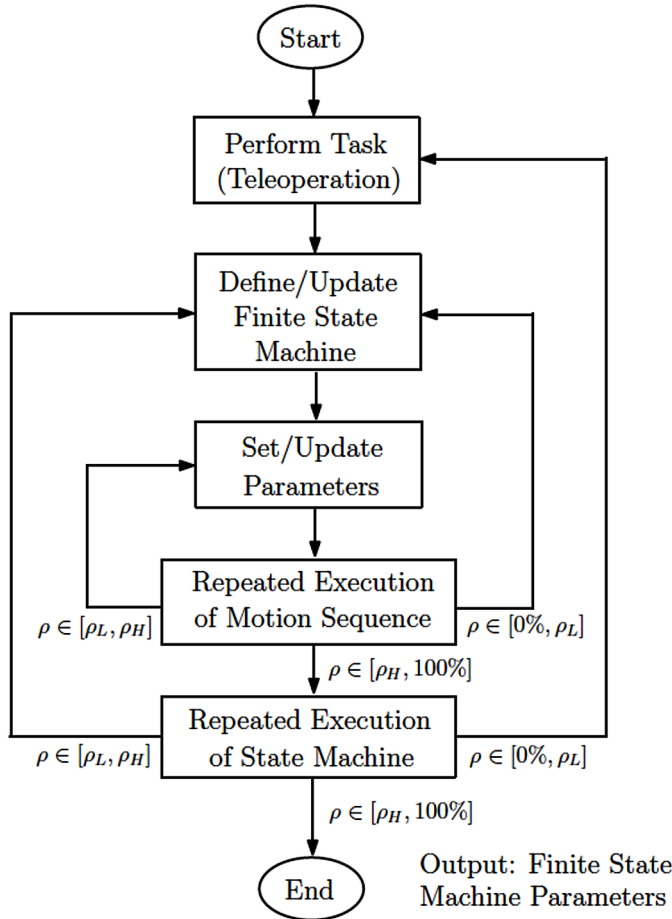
Start

Perform Task (Teleoperation)

Define/Update Finite State Machine

Set/Update Parameters

Repeated Execution of Motion Sequence

$\rho \in [\rho_L, \rho_H]$

$\rho \in [0\%, \rho_L]$

$\rho \in [\rho_H, 100\%]$

Repeated Execution of State Machine

$\rho \in [\rho_L, \rho_H]$

$\rho \in [0\%, \rho_L]$

$\rho \in [\rho_H, 100\%]$

End

Output: Finite State Machine Parameters